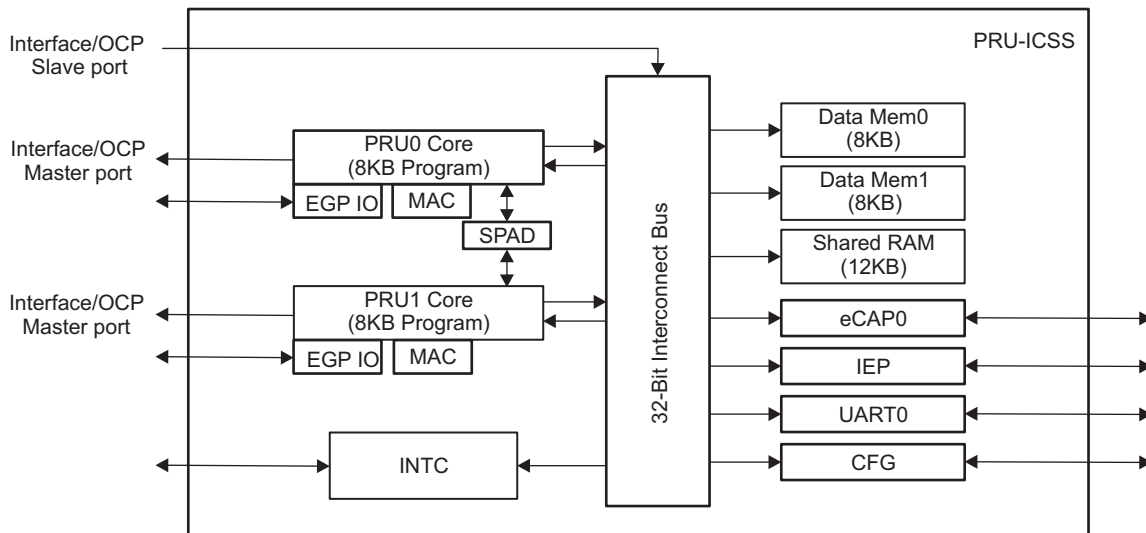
Interface/OCP Slave port

PRU-ICSS

Interface/OCP Master port

PRU0 Core (8KB Program)

EGP IO

MAC

SPAD

Interface/OCP Master port

PRU1 Core (8KB Program)

EGP IO

MAC

INTC

32-Bit Interconnect Bus

Data Mem0 (8KB)

Data Mem1 (8KB)

Shared RAM (12KB)

eCAP0

IEP

UART0

CFG